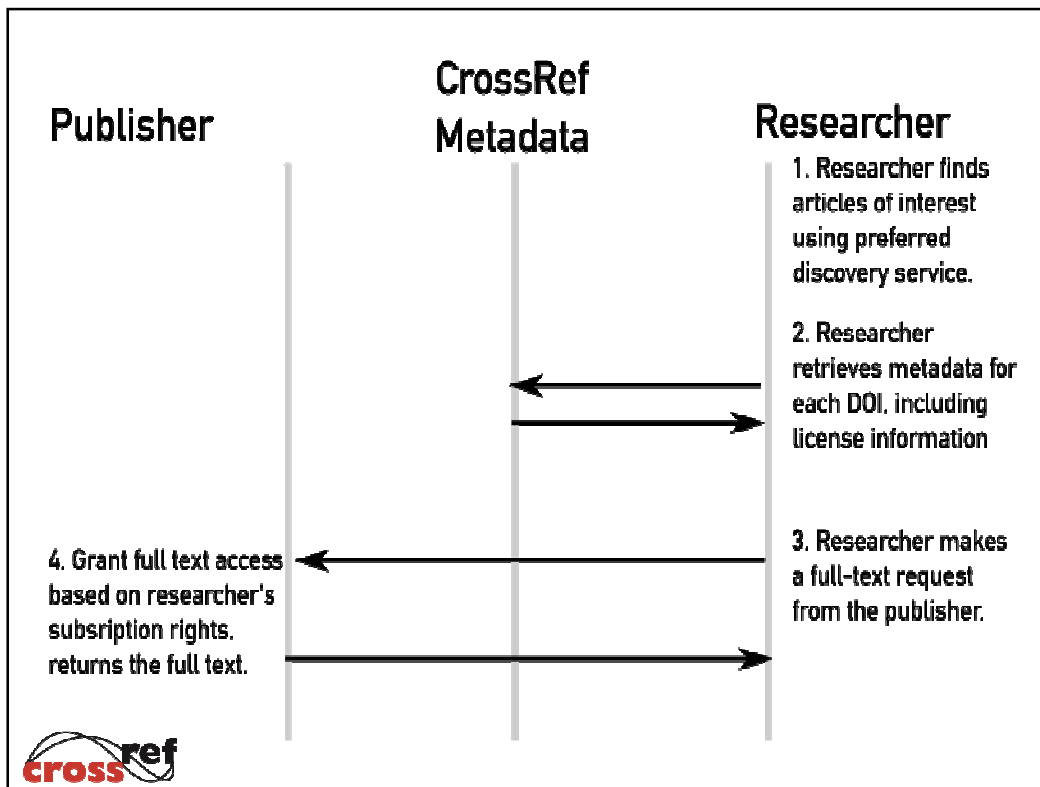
Publisher

CrossRef Metadata

Researcher

1. Researcher finds articles of interest using preferred discovery service.

2. Researcher retrieves metadata for each DOI, including license information

3. Researcher makes a full-text request from the publisher.

4. Grant full text access based on researcher's subsription rights, returns the full text.

cross ref